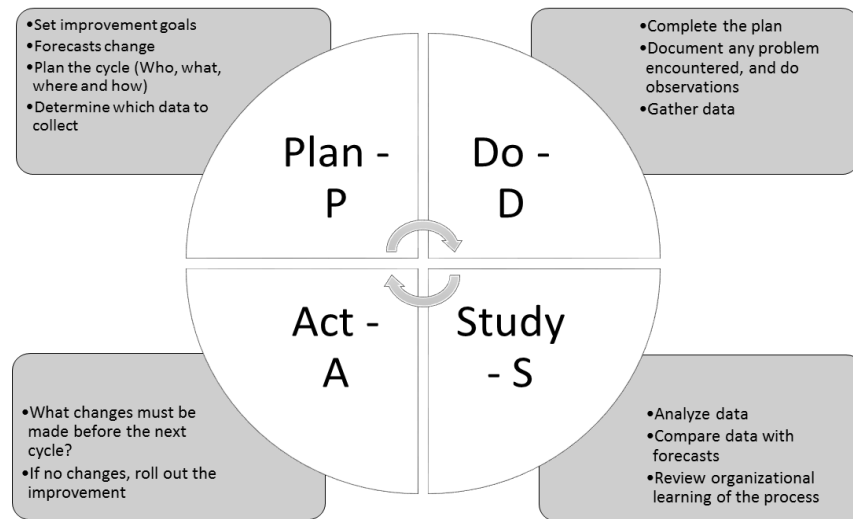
•Set improvement goals
•Forecasts change
•Plan the cycle (Who, what, where and how)
•Determine which data to collect

•Complete the plan
•Document any problem encountered, and do observations
•Gather data

Plan - P

Do - D

Act - A

Study - S

•What changes must be made before the next cycle?
•If no changes, roll out the improvement

•Analyze data
•Compare data with forecasts
•Review organizational learning of the process